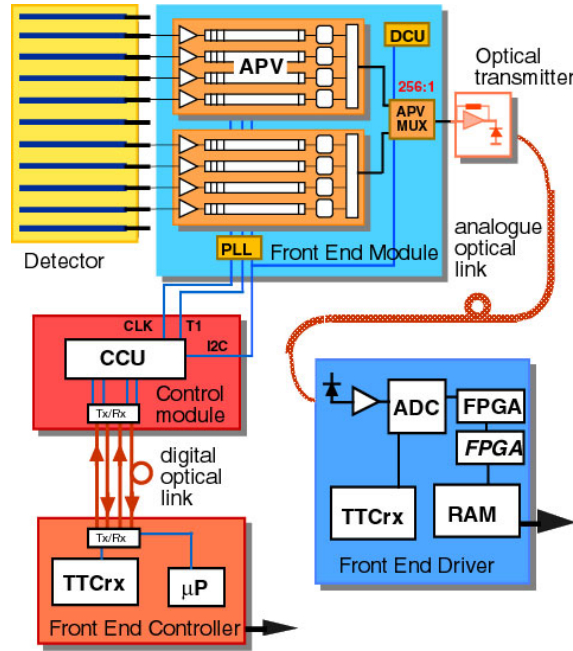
DCU
APV
256:1
APV MUX
Optical transmitter
Detector
PLL
Front End Module
analogue optical link
CLK
T1
I2C
CCU
Control module
Tx/Rx
digital optical link
Tx/Rx
TTCrx
μP
Front End Controller
ADC
FPGA
FPGA
TTCrx
RAM
Front End Driver